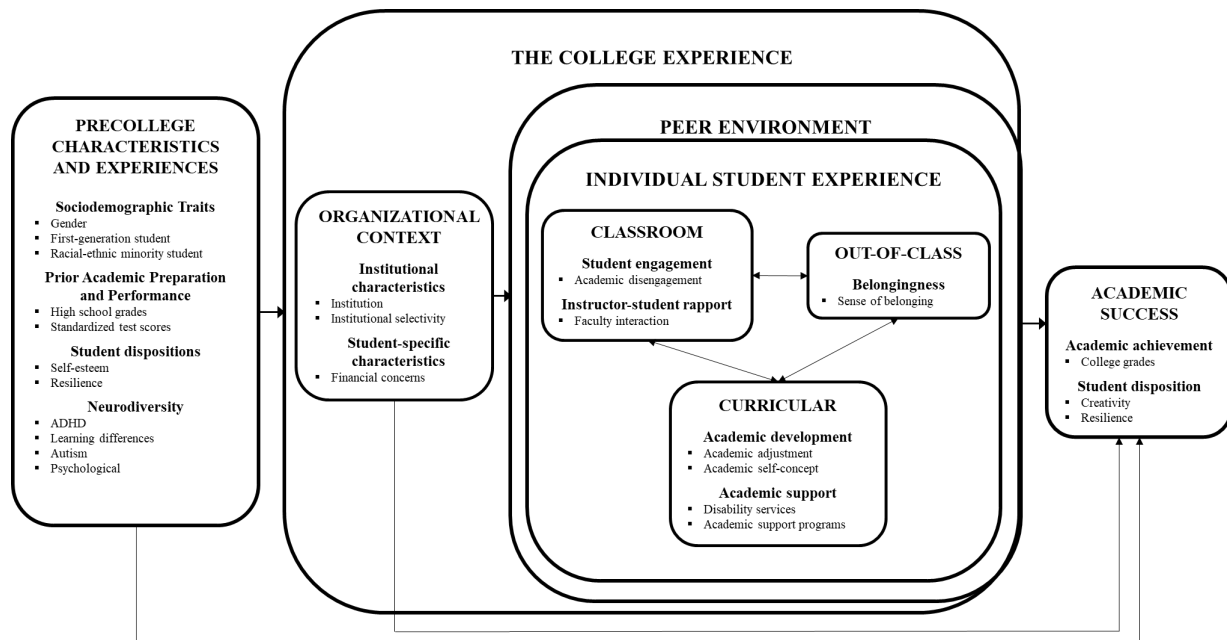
THE COLLEGE EXPERIENCE

PRECOLLEGE CHARACTERISTICS AND EXPERIENCES

Sociodemographic Traits
- Gender
- First-generation student
- Racial-ethnic minority student

Prior Academic Preparation and Performance
- High school grades
- Standardized test scores

Student dispositions
- Self-esteem
- Resilience

Neurodiversity
- ADHD
- Learning differences
- Autism
- Psychological

ORGANIZATIONAL CONTEXT

Institutional characteristics
- Institution
- Institutional selectivity

Student-specific characteristics
- Financial concerns

PEER ENVIRONMENT

INDIVIDUAL STUDENT EXPERIENCE

CLASSROOM

Student engagement
- Academic disengagement

Instructor-student rapport
- Faculty interaction

OUT-OF-CLASS

Belongingness
- Sense of belonging

CURRICULAR

Academic development
- Academic adjustment
- Academic self-concept

Academic support
- Disability services
- Academic support programs

ACADEMIC SUCCESS

Academic achievement
- College grades

Student disposition
- Creativity
- Resilience